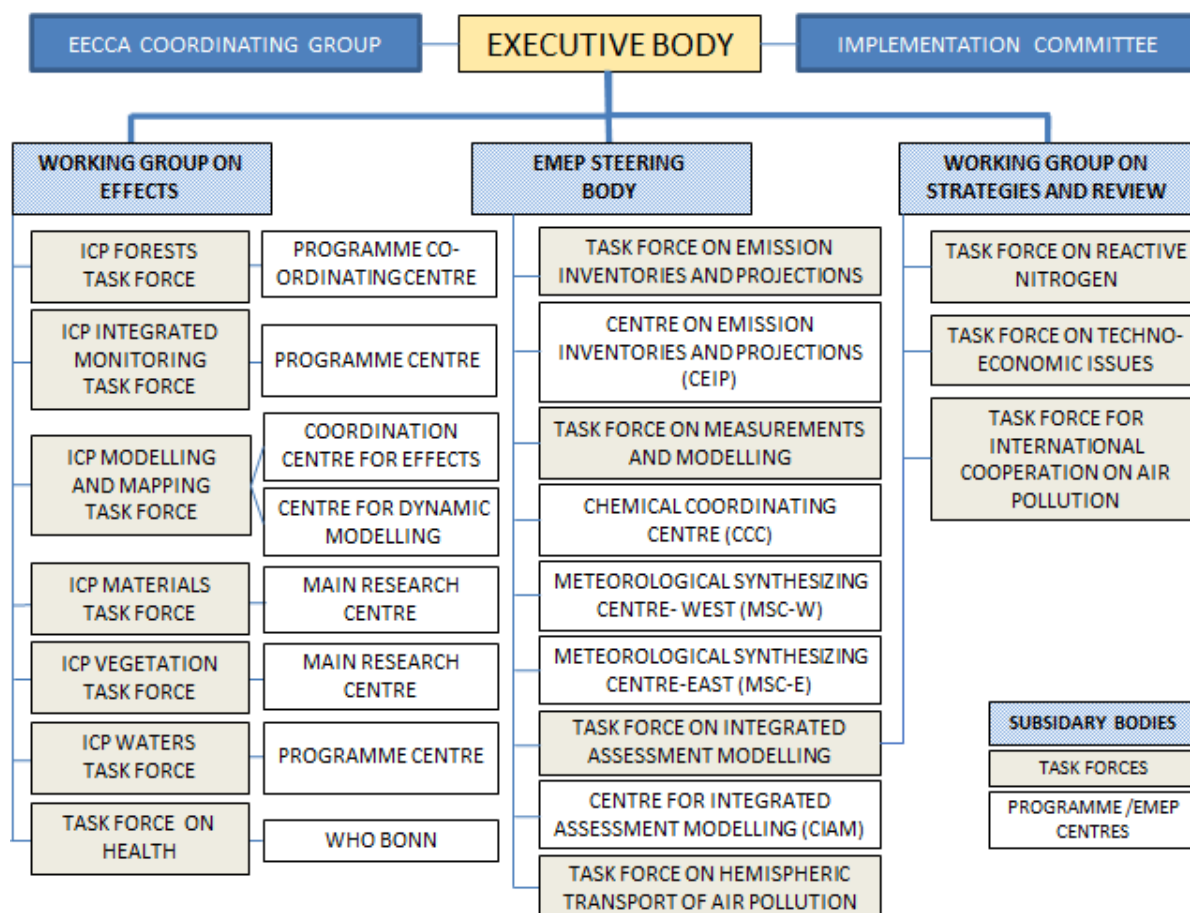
EECCA COORDINATING GROUP

EXECUTIVE BODY

IMPLEMENTATION COMMITTEE

WORKING GROUP ON EFFECTS

ICP FORESTS TASK FORCE

PROGRAMME CO-ORDINATING CENTRE

ICP INTEGRATED MONITORING TASK FORCE

PROGRAMME CENTRE

ICP MODELLING AND MAPPING TASK FORCE

COORDINATION CENTRE FOR EFFECTS

CENTRE FOR DYNAMIC MODELLING

ICP MATERIALS TASK FORCE

MAIN RESEARCH CENTRE

ICP VEGETATION TASK FORCE

MAIN RESEARCH CENTRE

ICP WATERS TASK FORCE

PROGRAMME CENTRE

TASK FORCE ON HEALTH

WHO BONN

EMEP STEERING BODY

TASK FORCE ON EMISSION INVENTORIES AND PROJECTIONS

CENTRE ON EMISSION INVENTORIES AND PROJECTIONS (CEIP)

TASK FORCE ON MEASUREMENTS AND MODELLING

CHEMICAL COORDINATING CENTRE (CCC)

METEOROLOGICAL SYNTHESIZING CENTRE- WEST (MSC-W)

METEOROLOGICAL SYNTHESIZING CENTRE-EAST (MSC-E)

TASK FORCE ON INTEGRATED ASSESSMENT MODELLING

CENTRE FOR INTEGRATED ASSESSMENT MODELLING (CIAM)

TASK FORCE ON HEMISPHERIC TRANSPORT OF AIR POLLUTION

WORKING GROUP ON STRATEGIES AND REVIEW

TASK FORCE ON REACTIVE NITROGEN

TASK FORCE ON TECHNO-ECONOMIC ISSUES

TASK FORCE FOR INTERNATIONAL COOPERATION ON AIR POLLUTION

SUBSIDARY BODIES

TASK FORCES

PROGRAMME /EMEP CENTRES